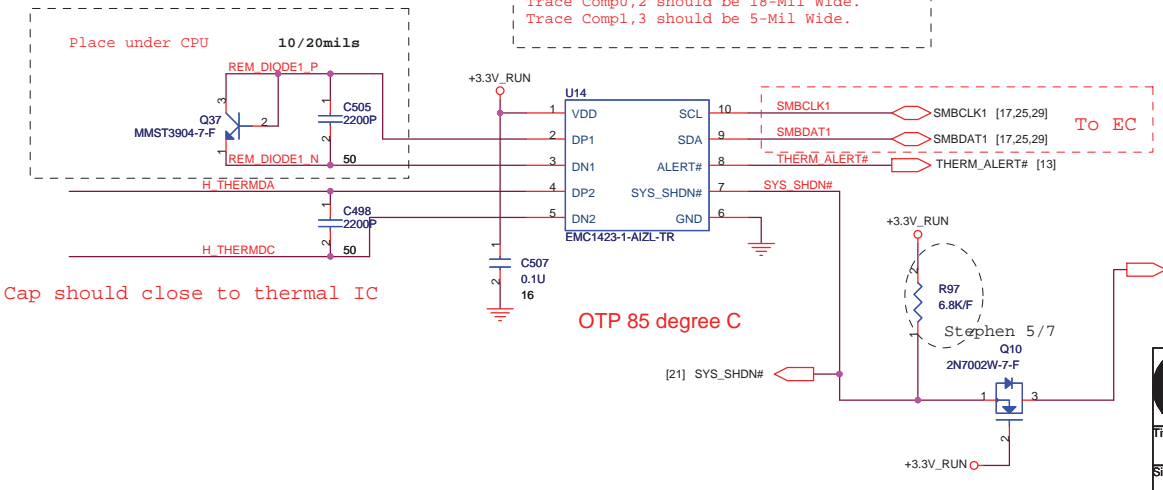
Trace Comp0,2 should be 18-Mil Wide.
Trace Comp1,3 should be 5-Mil Wide.

Place under CPU
10/20mils

REM_DIODE1_P
3
Q37
MMST3904-7-F
2
1
REM_DIODE1_N
C505
2200P
50

+3.3V_RUN
U14
1 VDD
2 DP1
3 DN1
4 DP2
5 DN2
SCL 10
SDA 9
ALERT# 8
SYS_SHDN# 7
GND 6
EMC1423-1-AIZL-TR

SMBCLK1
SMBDAT1
SMBCLK1 [17,25,29]
SMBDAT1 [17,25,29]
To EC
THERM_ALERT#
THERM_ALERT# [13]
SYS_SHDN#

H_THERMDA
C498
2200P
H_THERMDC
50

C507
0.1U
16

Cap should close to thermal IC

OTP 85 degree C

+3.3V_RUN
R97
6.8K/F
Stephen 5/7
Q10
2N7002W-7-F
[21] SYS_SHDN#
1
3
2
+3.3V_RUN